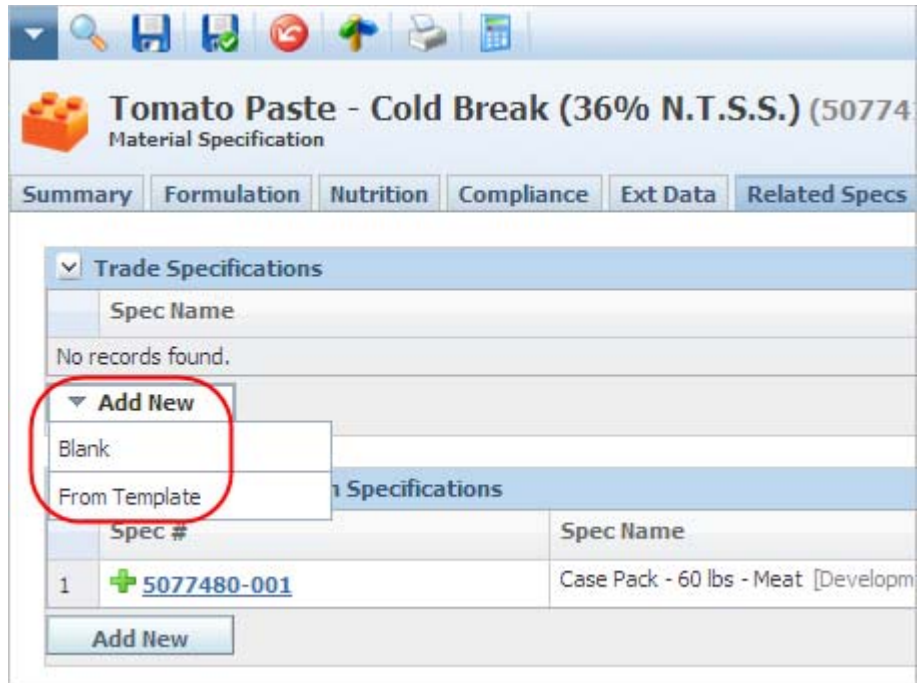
Tomato Paste - Cold Break (36% N.T.S.S.) (50774
Material Specification

Summary | Formulation | Nutrition | Compliance | Ext Data | Related Specs

Trade Specifications

| Spec Name |
|---|
| No records found. |

Add New

Blank

From Template

n Specifications

| | Spec # | Spec Name |
|---|---|---|
| 1 | 5077480-001 | Case Pack - 60 lbs - Meat [Developm |

Add New